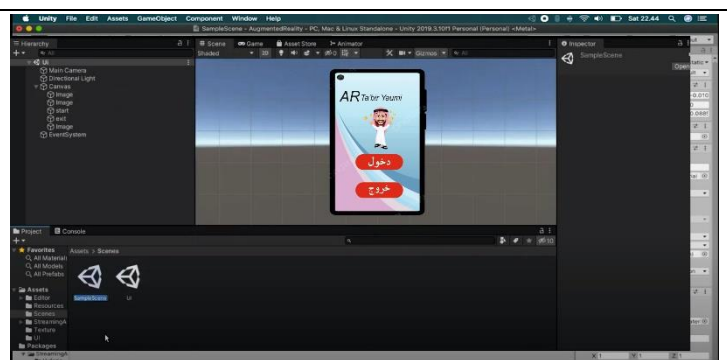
Unity File Edit Assets GameObject Component Window Help

Sat 22.44

SampleScene - AugmentedReality - PC, Mac & Linux Standalone - Unity 2019.3.10f1 Personal (Personal) <Metal>

Hierarchy

Ui

Main Camera

Directional Light

Canvas

Image

Image

start

exit

Image

EventSystem

Scene

Game

Asset Store

Animator

Shaded

2D

Gizmos

AR Ta'bir Yaumi

دخول

خروج

Inspector

SampleScene

Open

Project

Console

Favorites

All Materials

All Models

All Prefabs

Assets > Scenes

SampleScene

Ui

Assets

Editor

Resources

Scenes

StreamingA

Texture

UI

Packages